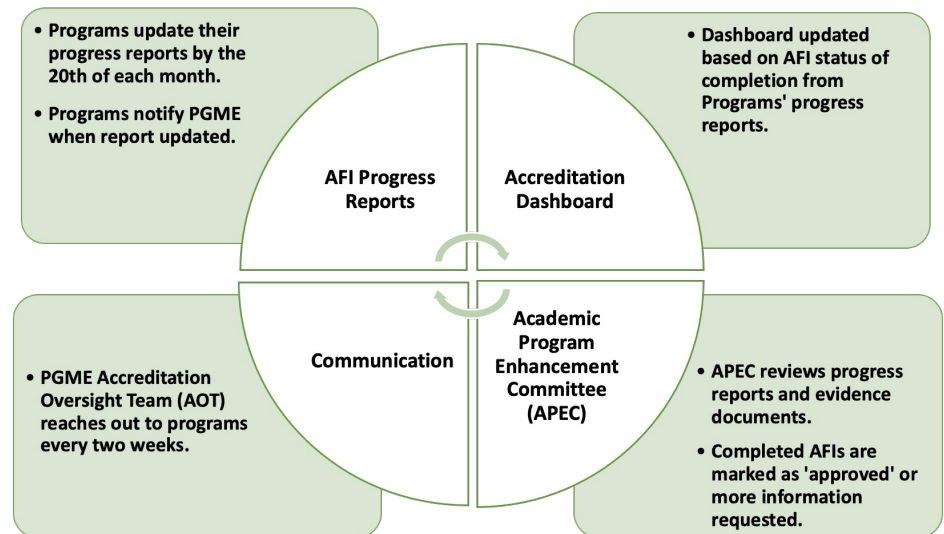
• Programs update their progress reports by the 20th of each month.

• Programs notify PGME when report updated.

AFI Progress Reports

Accreditation Dashboard

• Dashboard updated based on AFI status of completion from Programs' progress reports.

• PGME Accreditation Oversight Team (AOT) reaches out to programs every two weeks.

Communication

Academic Program Enhancement Committee (APEC)

• APEC reviews progress reports and evidence documents.

• Completed AFIs are marked as 'approved' or more information requested.